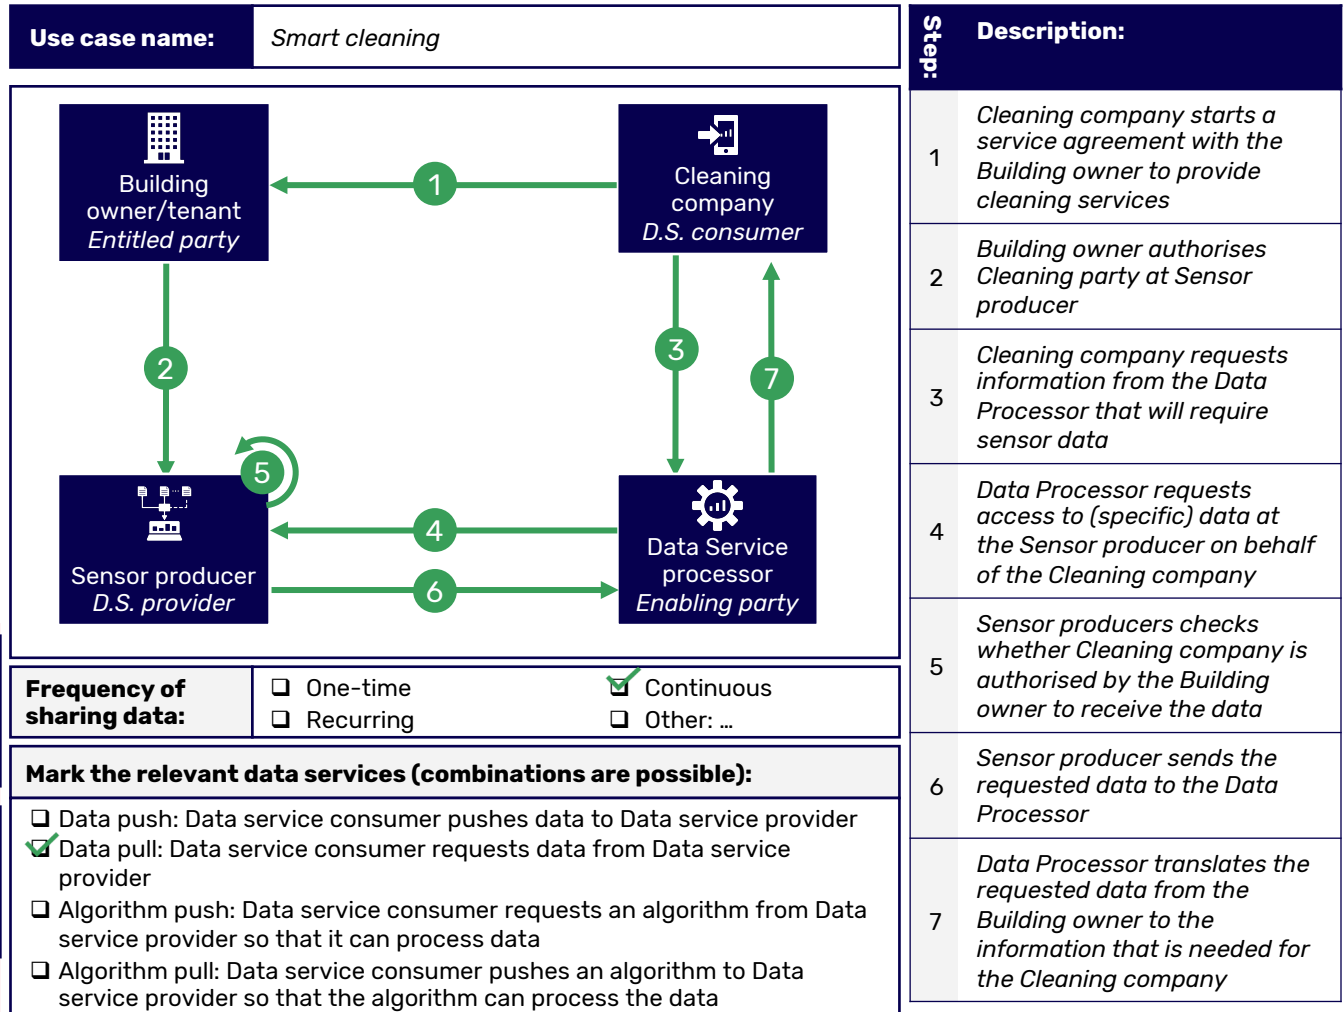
| Use case name: | Smart cleaning |
|---|---|

Building owner/tenant
Entitled party

1

Cleaning company
D.S. consumer

2

3

7

5

Sensor producer
D.S. provider

4

6

Data Service processor
Enabling party

| Frequency of sharing data: | ❑ One-time ❑ Recurring | ✓ Continuous ❑ Other: ... |
|---|---|---|

Mark the relevant data services (combinations are possible):

❑ Data push: Data service consumer pushes data to Data service provider
✓ Data pull: Data service consumer requests data from Data service provider
❑ Algorithm push: Data service consumer requests an algorithm from Data service provider so that it can process data
❑ Algorithm pull: Data service consumer pushes an algorithm to Data service provider so that the algorithm can process the data

| Step: | Description: |
|---|---|
| 1 | Cleaning company starts a service agreement with the Building owner to provide cleaning services |
| 2 | Building owner authorises Cleaning party at Sensor producer |
| 3 | Cleaning company requests information from the Data Processor that will require sensor data |
| 4 | Data Processor requests access to (specific) data at the Sensor producer on behalf of the Cleaning company |
| 5 | Sensor producers checks whether Cleaning company is authorised by the Building owner to receive the data |
| 6 | Sensor producer sends the requested data to the Data Processor |
| 7 | Data Processor translates the requested data from the Building owner to the information that is needed for the Cleaning company |